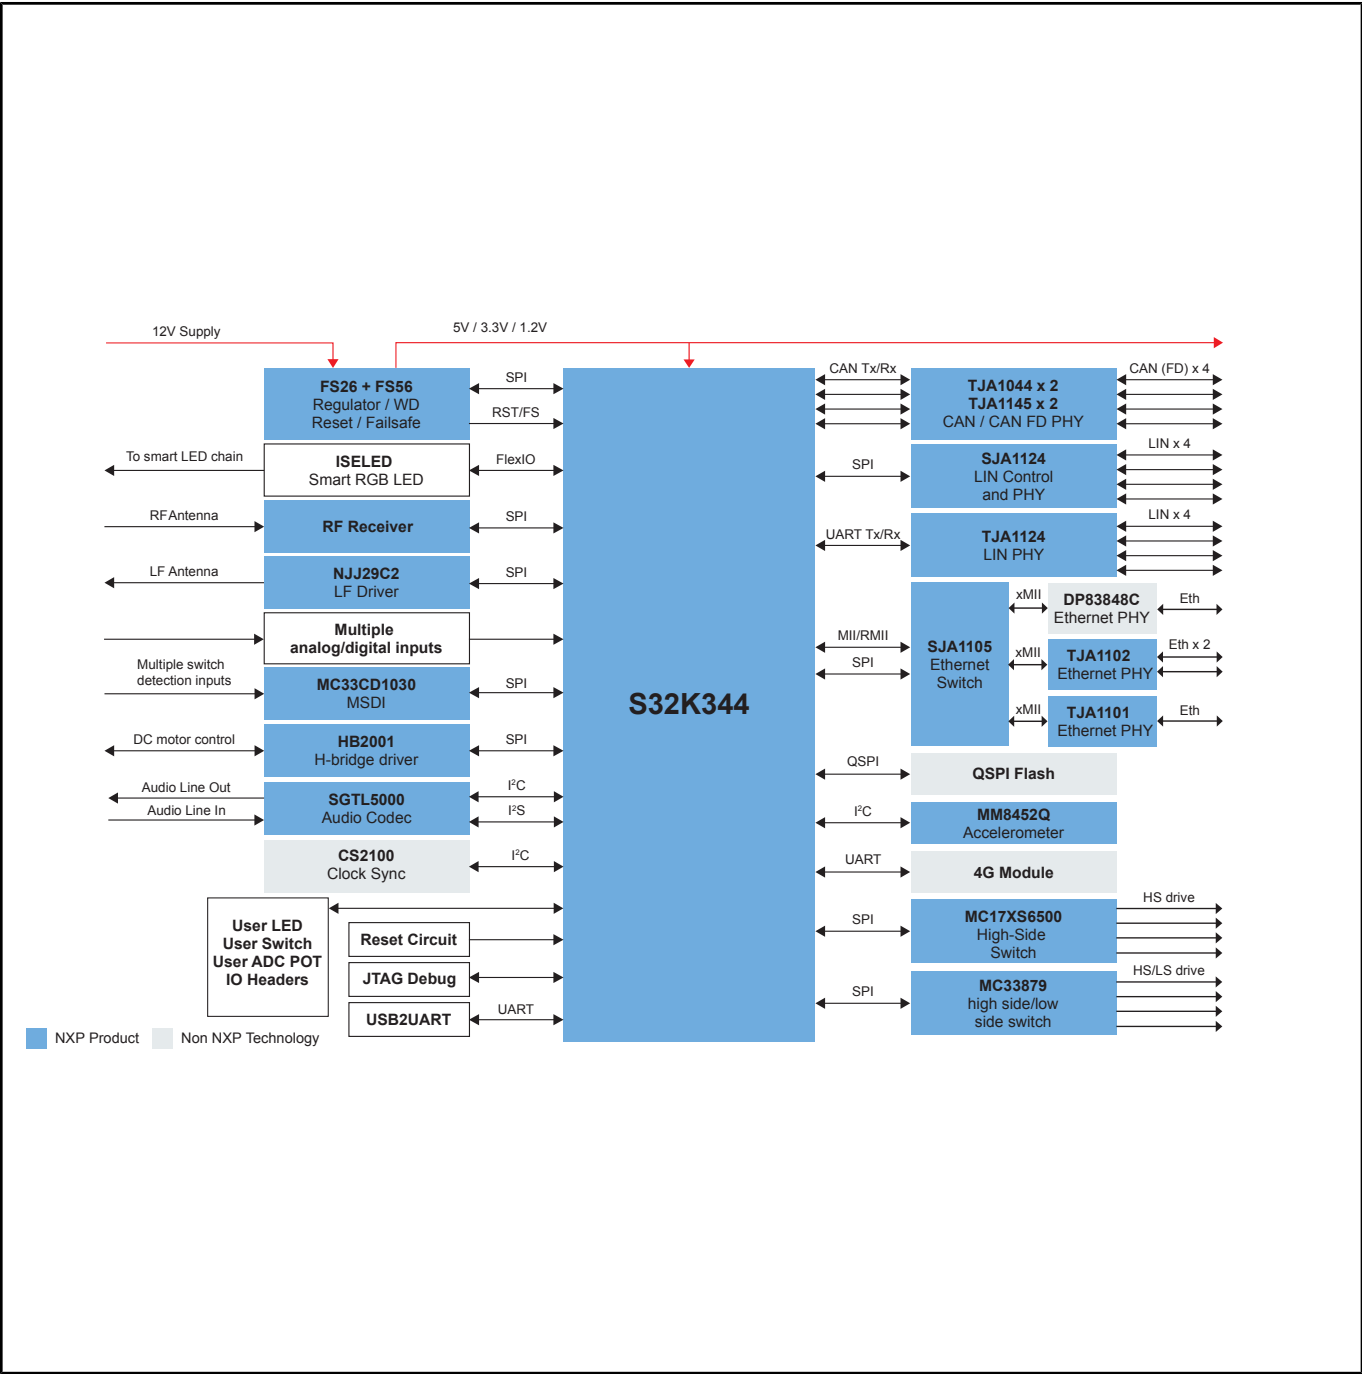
12V Supply

5V / 3.3V / 1.2V

FS26 + FS56
Regulator / WD
Reset / Failsafe

SPI

RST/FS

To smart LED chain

ISELED
Smart RGB LED

FlexIO

RF Antenna

RF Receiver

SPI

LF Antenna

NJJ29C2
LF Driver

SPI

Multiple
analog/digital inputs

Multiple switch
detection inputs

MC33CD1030
MSDI

SPI

DC motor control

HB2001
H-bridge driver

SPI

Audio Line Out

Audio Line In

SGTL5000
Audio Codec

$I^2C$

$I^2S$

CS2100
Clock Sync

$I^2C$

User LED
User Switch
User ADC POT
IO Headers

Reset Circuit

JTAG Debug

USB2UART

UART

S32K344

CAN Tx/Rx

TJA1044 x 2
TJA1145 x 2
CAN / CAN FD PHY

CAN (FD) x 4

SPI

SJA1124
LIN Control
and PHY

LIN x 4

UART Tx/Rx

TJA1124
LIN PHY

LIN x 4

MII/RMII

SPI

SJA1105
Ethernet
Switch

xMII

DP83848C
Ethernet PHY

Eth

xMII

TJA1102
Ethernet PHY

Eth x 2

xMII

TJA1101
Ethernet PHY

Eth

QSPI

QSPI Flash

$I^2C$

MM8452Q
Accelerometer

UART

4G Module

SPI

MC17XS6500
High-Side
Switch

HS drive

SPI

MC33879
high side/low
side switch

HS/LS drive

NXP Product

Non NXP Technology